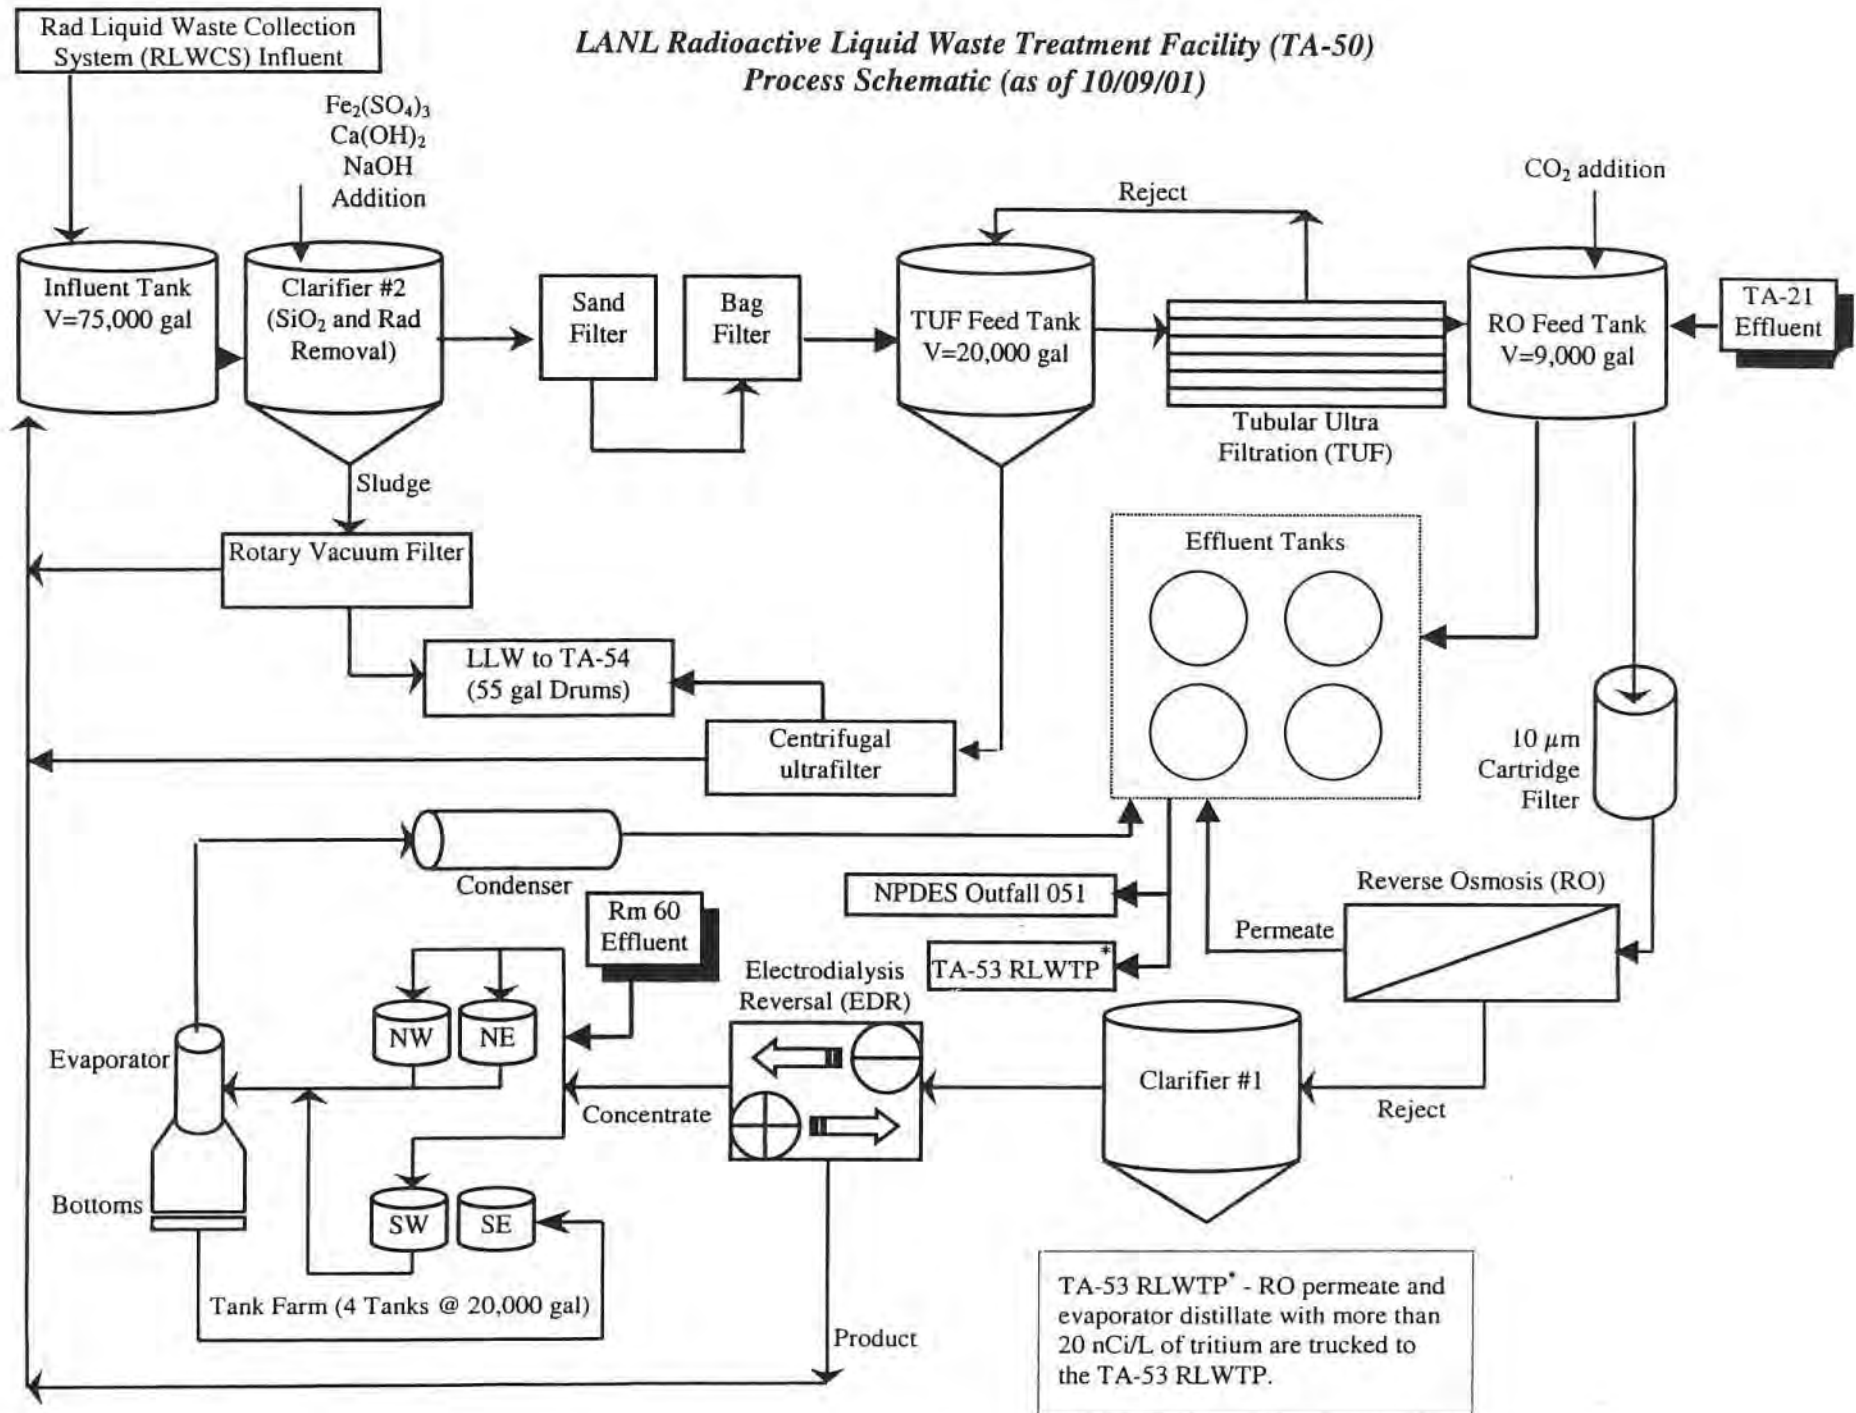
Rad Liquid Waste Collection System (RLWCS) Influent

LANL Radioactive Liquid Waste Treatment Facility (TA-50)
Process Schematic (as of 10/09/01)

$Fe_2(SO_4)_3$
$Ca(OH)_2$
NaOH
Addition

Reject

$CO_2$ addition

Influent Tank
V=75,000 gal

Clarifier #2
($SiO_2$ and Rad Removal)

Sand Filter

Bag Filter

TUF Feed Tank
V=20,000 gal

RO Feed Tank
V=9,000 gal

TA-21 Effluent

Tubular Ultra Filtration (TUF)

Sludge

Rotary Vacuum Filter

Effluent Tanks

LLW to TA-54
(55 gal Drums)

Centrifugal ultrafilter

10 $\mu m$ Cartridge Filter

Condenser

NPDES Outfall 051

Reverse Osmosis (RO)

Rm 60 Effluent

Permeate

Electrodialysis Reversal (EDR)

TA-53 RLWTP*

NW

NE

Evaporator

Clarifier #1

Concentrate

Reject

Bottoms

SW

SE

Tank Farm (4 Tanks @ 20,000 gal)

Product

TA-53 RLWTP* - RO permeate and evaporator distillate with more than 20 nCi/L of tritium are trucked to the TA-53 RLWTP.